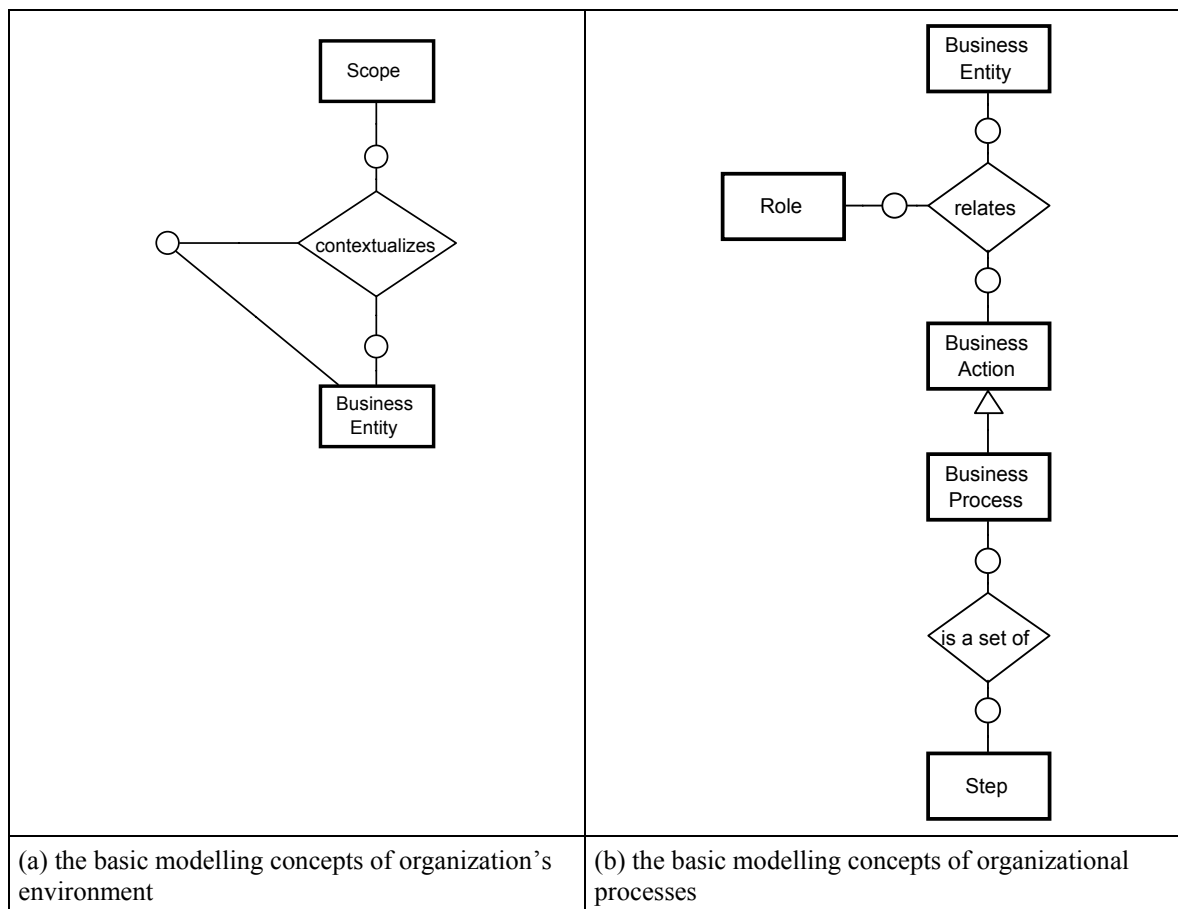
Scope

contextualizes

Business Entity

Business Entity

Role

relates

Business Action

Business Process

is a set of

Step

| (a) the basic modelling concepts of organization's environment | (b) the basic modelling concepts of organizational processes |